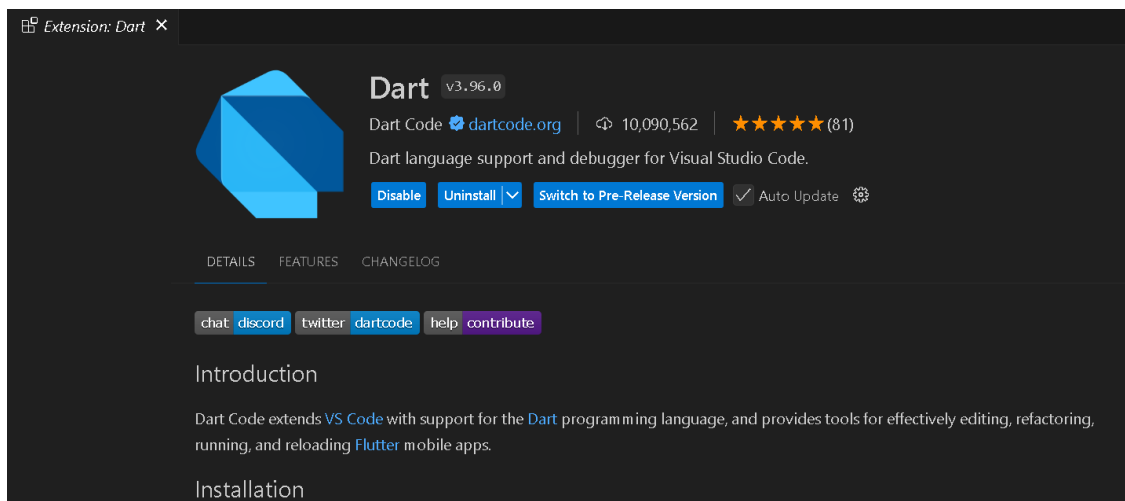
Extension: Dart ×

Dart v3.96.0

Dart Code dartcode.org | 10,090,562 | ★★★★★ (81)

Dart language support and debugger for Visual Studio Code.

Disable Uninstall Switch to Pre-Release Version Auto Update

DETAILS FEATURES CHANGELOG

chat discord twitter dartcode help contribute

Introduction

Dart Code extends VS Code with support for the Dart programming language, and provides tools for effectively editing, refactoring, running, and reloading Flutter mobile apps.

Installation